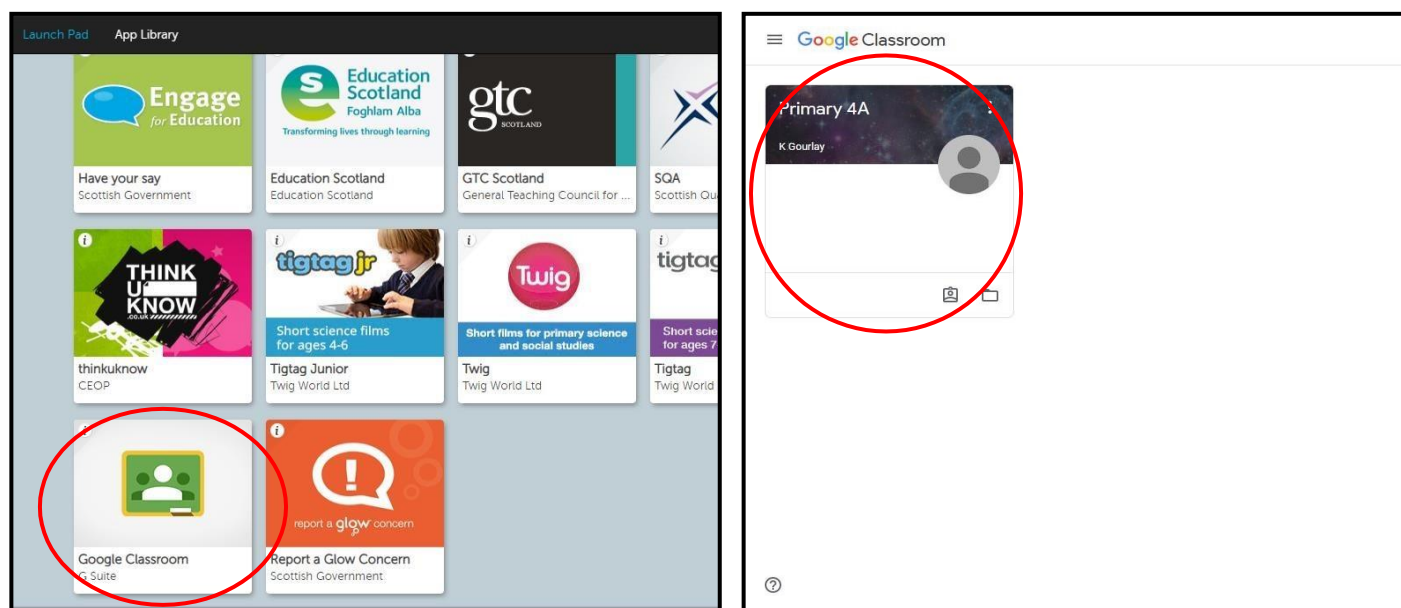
Launch Pad App Library

Engage for Education
Have your say
Scottish Government

Education Scotland Foghlam Alba
Transforming lives through learning
Education Scotland
Education Scotland

gtc SCOTLAND
GTC Scotland
General Teaching Council for ...

SQA
Scottish Qu

THINK U KNOW .CO.UK
thinkuknow
CEOP

tigtag jr
Short science films for ages 4-6
Tigtag Junior
Twig World Ltd

Twig
Short films for primary science and social studies
Twig
Twig World Ltd

tigtag
Short scie for ages 7
Tigtag
Twig World

Google Classroom
G Suite

report a glow concern
Report a Glow Concern
Scottish Government

Google Classroom

Primary 4A
K Gourlay

?